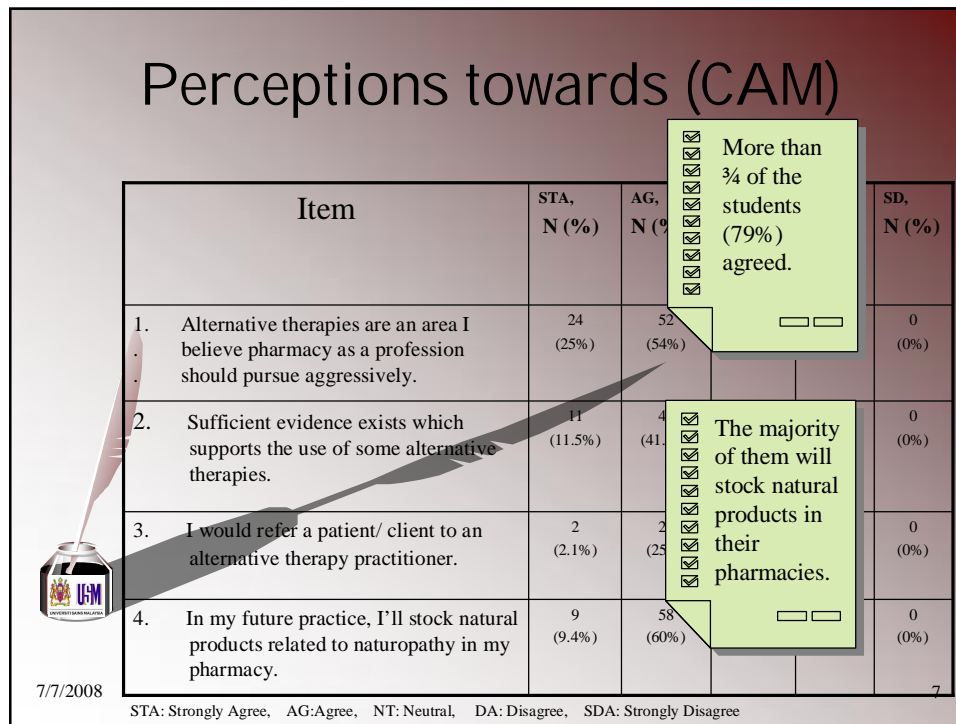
Perceptions towards (CAM)

| Item | STA, N (%) | AG, N (% | | | SD, N (%) |
|---|---|---|---|---|---|
| 1. Alternative therapies are an area I believe pharmacy as a profession should pursue aggressively. | 24 (25%) | 52 (54%) | | | 0 (0%) |
| 2. Sufficient evidence exists which supports the use of some alternative therapies. | 11 (11.5%) | 4 (41. | | | 0 (0%) |
| 3. I would refer a patient/ client to an alternative therapy practitioner. | 2 (2.1%) | 2 (25 | | | 0 (0%) |
| 4. In my future practice, I'll stock natural products related to naturopathy in my pharmacy. | 9 (9.4%) | 58 (60%) | | | 0 (0%) |

More than ¾ of the students (79%) agreed.

The majority of them will stock natural products in their pharmacies.

USM
UNIVERSITI SAINS MALAYSIA

7/7/2008

7

STA: Strongly Agree, AG:Agree, NT: Neutral, DA: Disagree, SDA: Strongly Disagree